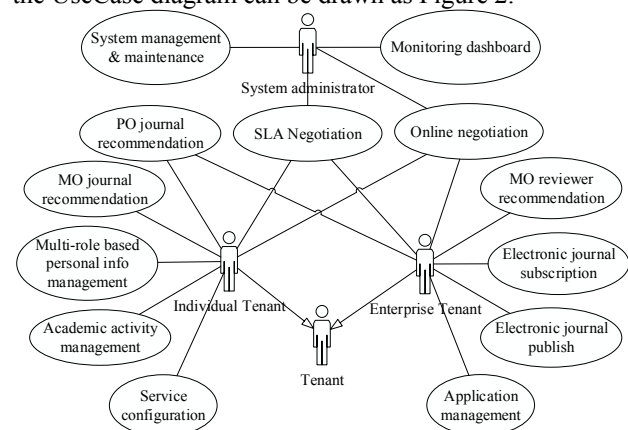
the UseCase diagram can be drawn as Figure 2.

System management & maintenance

Monitoring dashboard

System administrator

PO journal recommendation

SLA Negotiation

Online negotiation

MO journal recommendation

MO reviewer recommendation

Multi-role based personal info management

Electronic journal subscription

Individual Tenant

Enterprise Tenant

Academic activity management

Electronic journal publish

Tenant

Service configuration

Application management